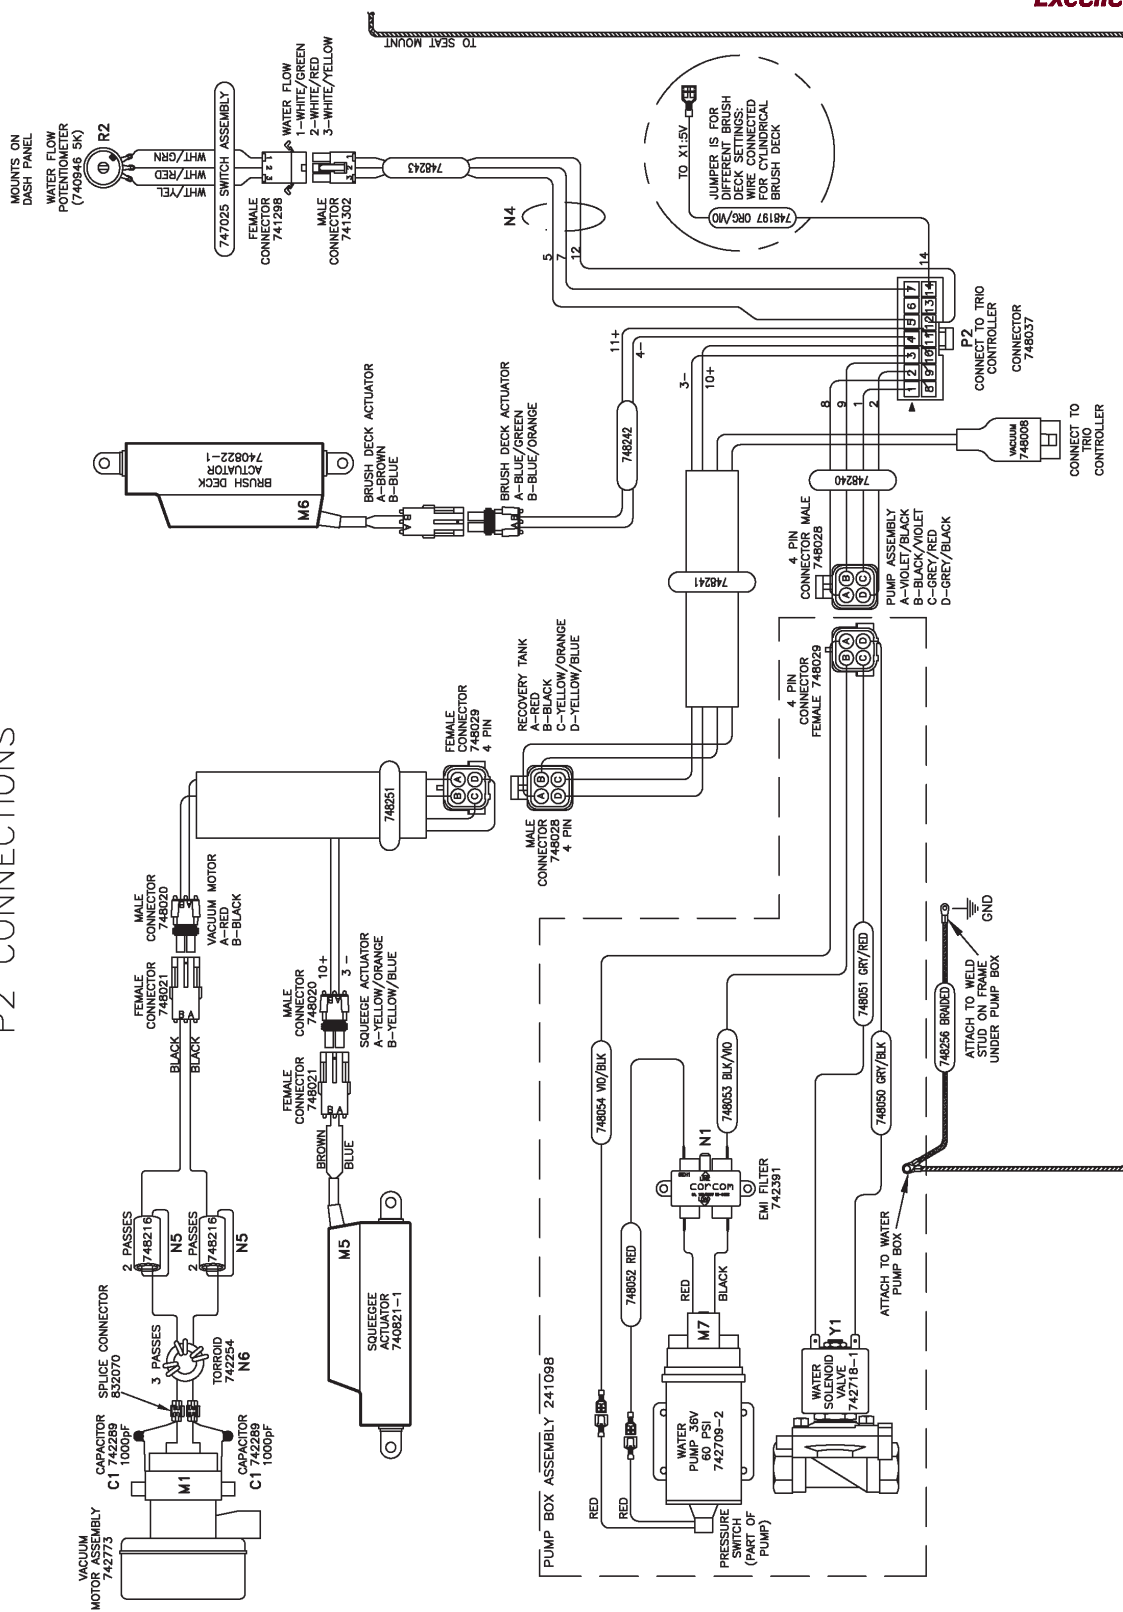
P2 CONNECTIONS

Excelle

TO SEAT MOUNT

MOUNTS ON DASH PANEL
WATER FLOW POTENTIOMETER (740946 5K)
R2
WHT/GRN
WHT/RED
WHT/YEL
747025 SWITCH ASSEMBLY
FEMALE CONNECTOR 741298
WATER FLOW
1-WHITE/GREEN
2-WHITE/RED
3-WHITE/YELLOW
MALE CONNECTOR 741302
748243
N4
5
7
12
TO X1:5V
JUMPER IS FOR DIFFERENT BRUSH DECK SETTINGS: WIRE CONNECTED FOR CYLINDRICAL BRUSH DECK
748197 ORG/VIO
14
| 1 | 2 | 3 | 4 | 5 | 6 | 7 |
| 8 | 9 | 10 | 11 | 12 | 13 | 14 |
P2
CONNECT TO TRIO CONTROLLER
CONNECTOR 748037

BRUSH DECK ACTUATOR 740822-1
M6
BRUSH DECK ACTUATOR
A-BROWN
B-BLUE
BRUSH DECK ACTUATOR
A-BLUE/GREEN
B-BLUE/ORANGE
748242
11+
4-
3-
10+
8
9
1
2
VACUUM 748008
CONNECT TO TRIO CONTROLLER
748240
748241
4 PIN CONNECTOR MALE 748028
PUMP ASSEMBLY
A-VIOLET/BLACK
B-BLACK/VIOLET
C-GREY/RED
D-GREY/BLACK
4 PIN CONNECTOR FEMALE 748029

748251
FEMALE CONNECTOR 748029 4 PIN
RECOVERY TANK
A-RED
B-BLACK
C-YELLOW/ORANGE
D-YELLOW/BLUE
MALE CONNECTOR 748028 4 PIN

MALE CONNECTOR 748020
VACUUM MOTOR
A-RED
B-BLACK
FEMALE CONNECTOR 748021
BLACK
BLACK
MALE CONNECTOR 748020
10+
3-
SQUEEGEE ACTUATOR
A-YELLOW/ORANGE
B-YELLOW/BLUE
FEMALE CONNECTOR 748021
BROWN
BLUE

2 PASSES 748216 N5
2 PASSES 748216 N5
SPLICE CONNECTOR 832070
3 PASSES
TORROID 742254 N6
CAPACITOR C1 742289 1000pF
CAPACITOR C1 742289 1000pF
M1
VACUUM MOTOR ASSEMBLY 742773
M5
SQUEEGEE ACTUATOR 740821-1

748054 VIO/BLK
748053 BLK/VIO
N1
corcom
EMI FILTER 742391
748052 RED
RED
BLACK
M7
WATER PUMP 36V 60 PSI 742709-2
PRESSURE SWITCH (PART OF PUMP)
RED
RED
PUMP BOX ASSEMBLY 241098
748051 GRY/RED
748050 GRY/BLK
748256 BRADED
ATTACH TO WELD STUD ON FRAME UNDER PUMP BOX
GND
ATTACH TO WATER PUMP BOX
Y1
WATER SOLENOID VALVE 742718-1